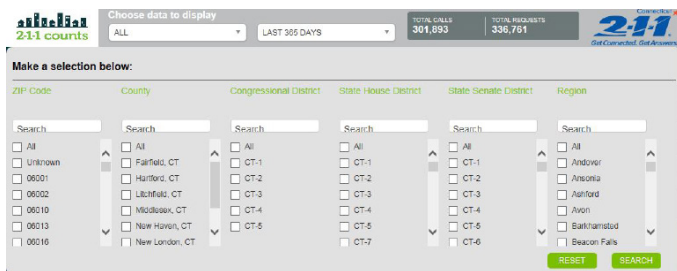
2-1-1 counts

Choose data to display

ALL

LAST 365 DAYS

TOTAL CALLS 301,893

TOTAL REQUESTS 336,761

Connecticut 2-1-1 Get Connected. Get Answers.

Make a selection below:

| ZIP Code | County | Congressional District | State House District | State Senate District | Region |
|---|---|---|---|---|---|
| Search | Search | Search | Search | Search | Search |
| All | All | All | All | All | All |
| Unknown | Fairfield, CT | CT-1 | CT-1 | CT-1 | Andover |
| 06001 | Hartford, CT | CT-2 | CT-2 | CT-2 | Ansonia |
| 06002 | Litchfield, CT | CT-3 | CT-3 | CT-3 | Ashford |
| 06010 | Middlesex, CT | CT-4 | CT-4 | CT-4 | Avon |
| 06013 | New Haven, CT | CT-5 | CT-5 | CT-5 | Barkhamsted |
| 06016 | New London, CT | | CT-7 | CT-6 | Beacon Falls |

RESET

SEARCH